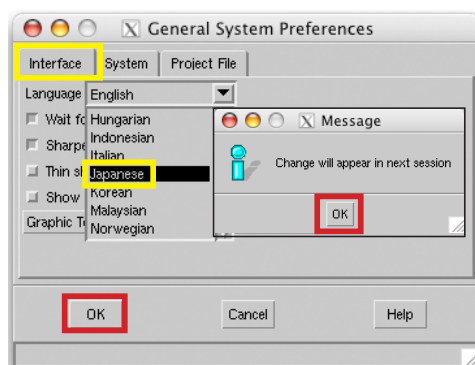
X General System Preferences

Interface | System | Project File

Language English

Wait fo
Sharpe
Thin sl
Show
Graphic To

Hungarian
Indonesian
Italian
Japanese
Korean
Malaysian
Norwegian

X Message

Change will appear in next session

OK

OK Cancel Help